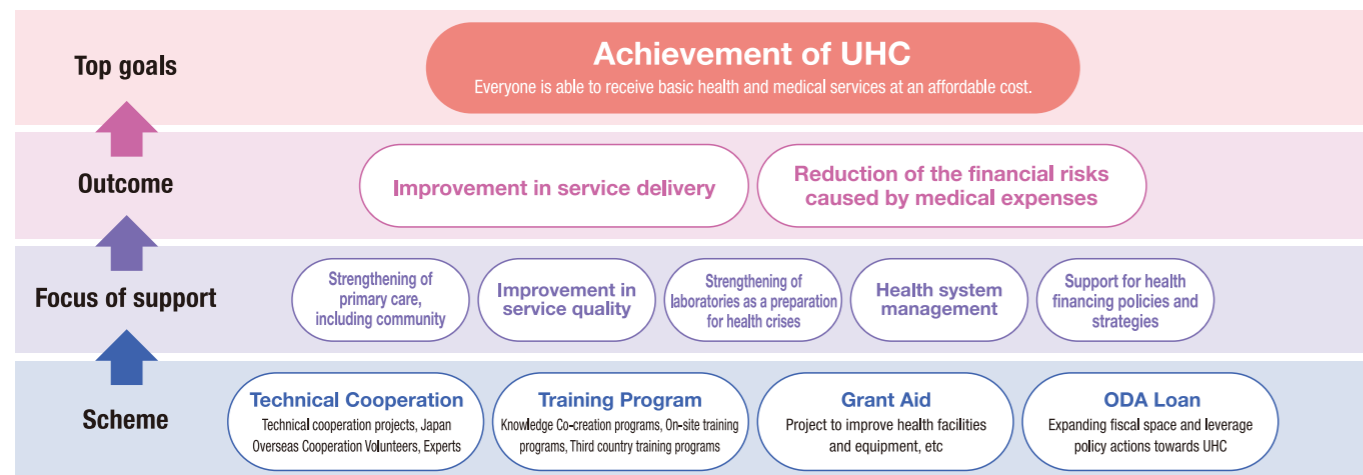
Top goals

Achievement of UHC

Everyone is able to receive basic health and medical services at an affordable cost.

Outcome

Improvement in service delivery

Reduction of the financial risks caused by medical expenses

Focus of support

Strengthening of primary care, including community

Improvement in service quality

Strengthening of laboratories as a preparation for health crises

Health system management

Support for health financing policies and strategies

Scheme

Technical Cooperation

Technical cooperation projects, Japan Overseas Cooperation Volunteers, Experts

Training Program

Knowledge Co-creation programs, On-site training programs, Third country training programs

Grant Aid

Project to improve health facilities and equipment, etc

ODA Loan

Expanding fiscal space and leverage policy actions towards UHC